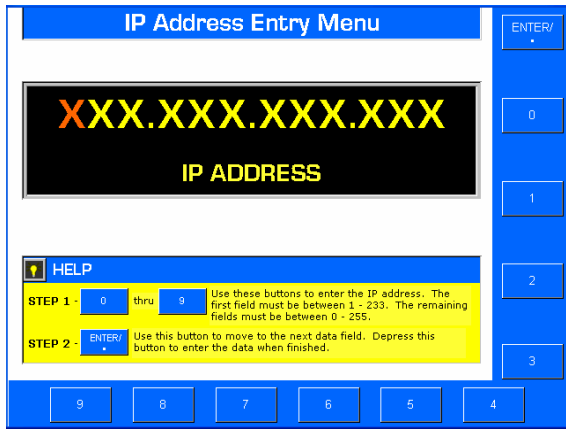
IP Address Entry Menu

ENTER/
.

XXX.XXX.XXX.XXX

IP ADDRESS

0

1

2

3

HELP

STEP 1 - 0 thru 9 Use these buttons to enter the IP address. The first field must be between 1 - 233. The remaining fields must be between 0 - 255.

STEP 2 - ENTER/ . Use this button to move to the next data field. Depress this button to enter the data when finished.

9 8 7 6 5 4